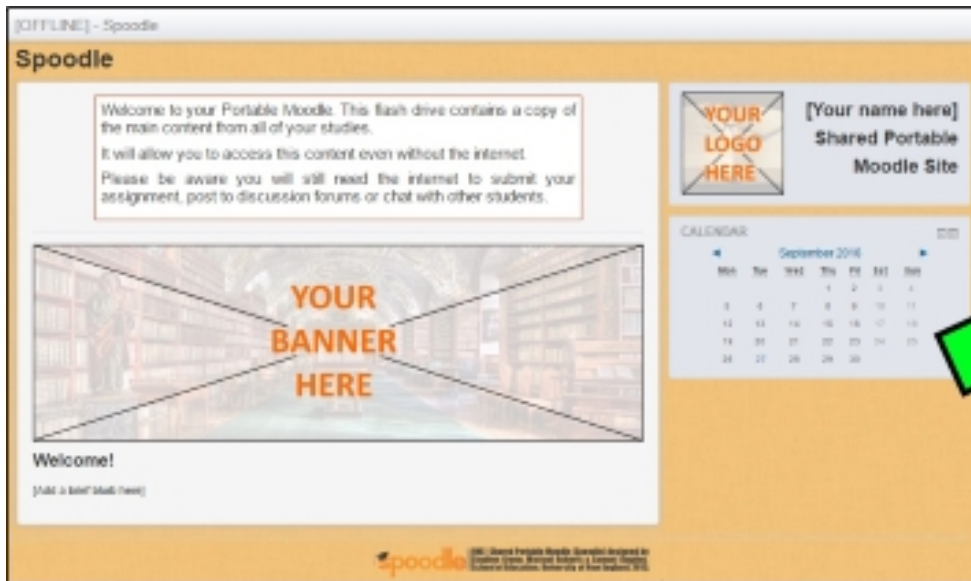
[OFFLINE] - Spoodle

Spoodle

Welcome to your Portable Moodle. This flash drive contains a copy of the main content from all of your studies.

It will allow you to access this content even without the internet.

Please be aware you will still need the internet to submit your assignment, post to discussion forums or chat with other students.

YOUR BANNER HERE

Welcome!

[Add a brief blurb here]

YOUR LOGO HERE

[Your name here] Shared Portable Moodle Site

CALENDAR

September 2016

| Mon | Tue | Wed | Thu | Fri | Sat | Sun |
|---|---|---|---|---|---|---|
| | | | 1 | 2 | 3 | 4 |
| 5 | 6 | 7 | 8 | 9 | 10 | 11 |
| 12 | 13 | 14 | 15 | 16 | 17 | 18 |
| 19 | 20 | 21 | 22 | 23 | 24 | 25 |
| 26 | 27 | 28 | 29 | 30 | | |

Spoodle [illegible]